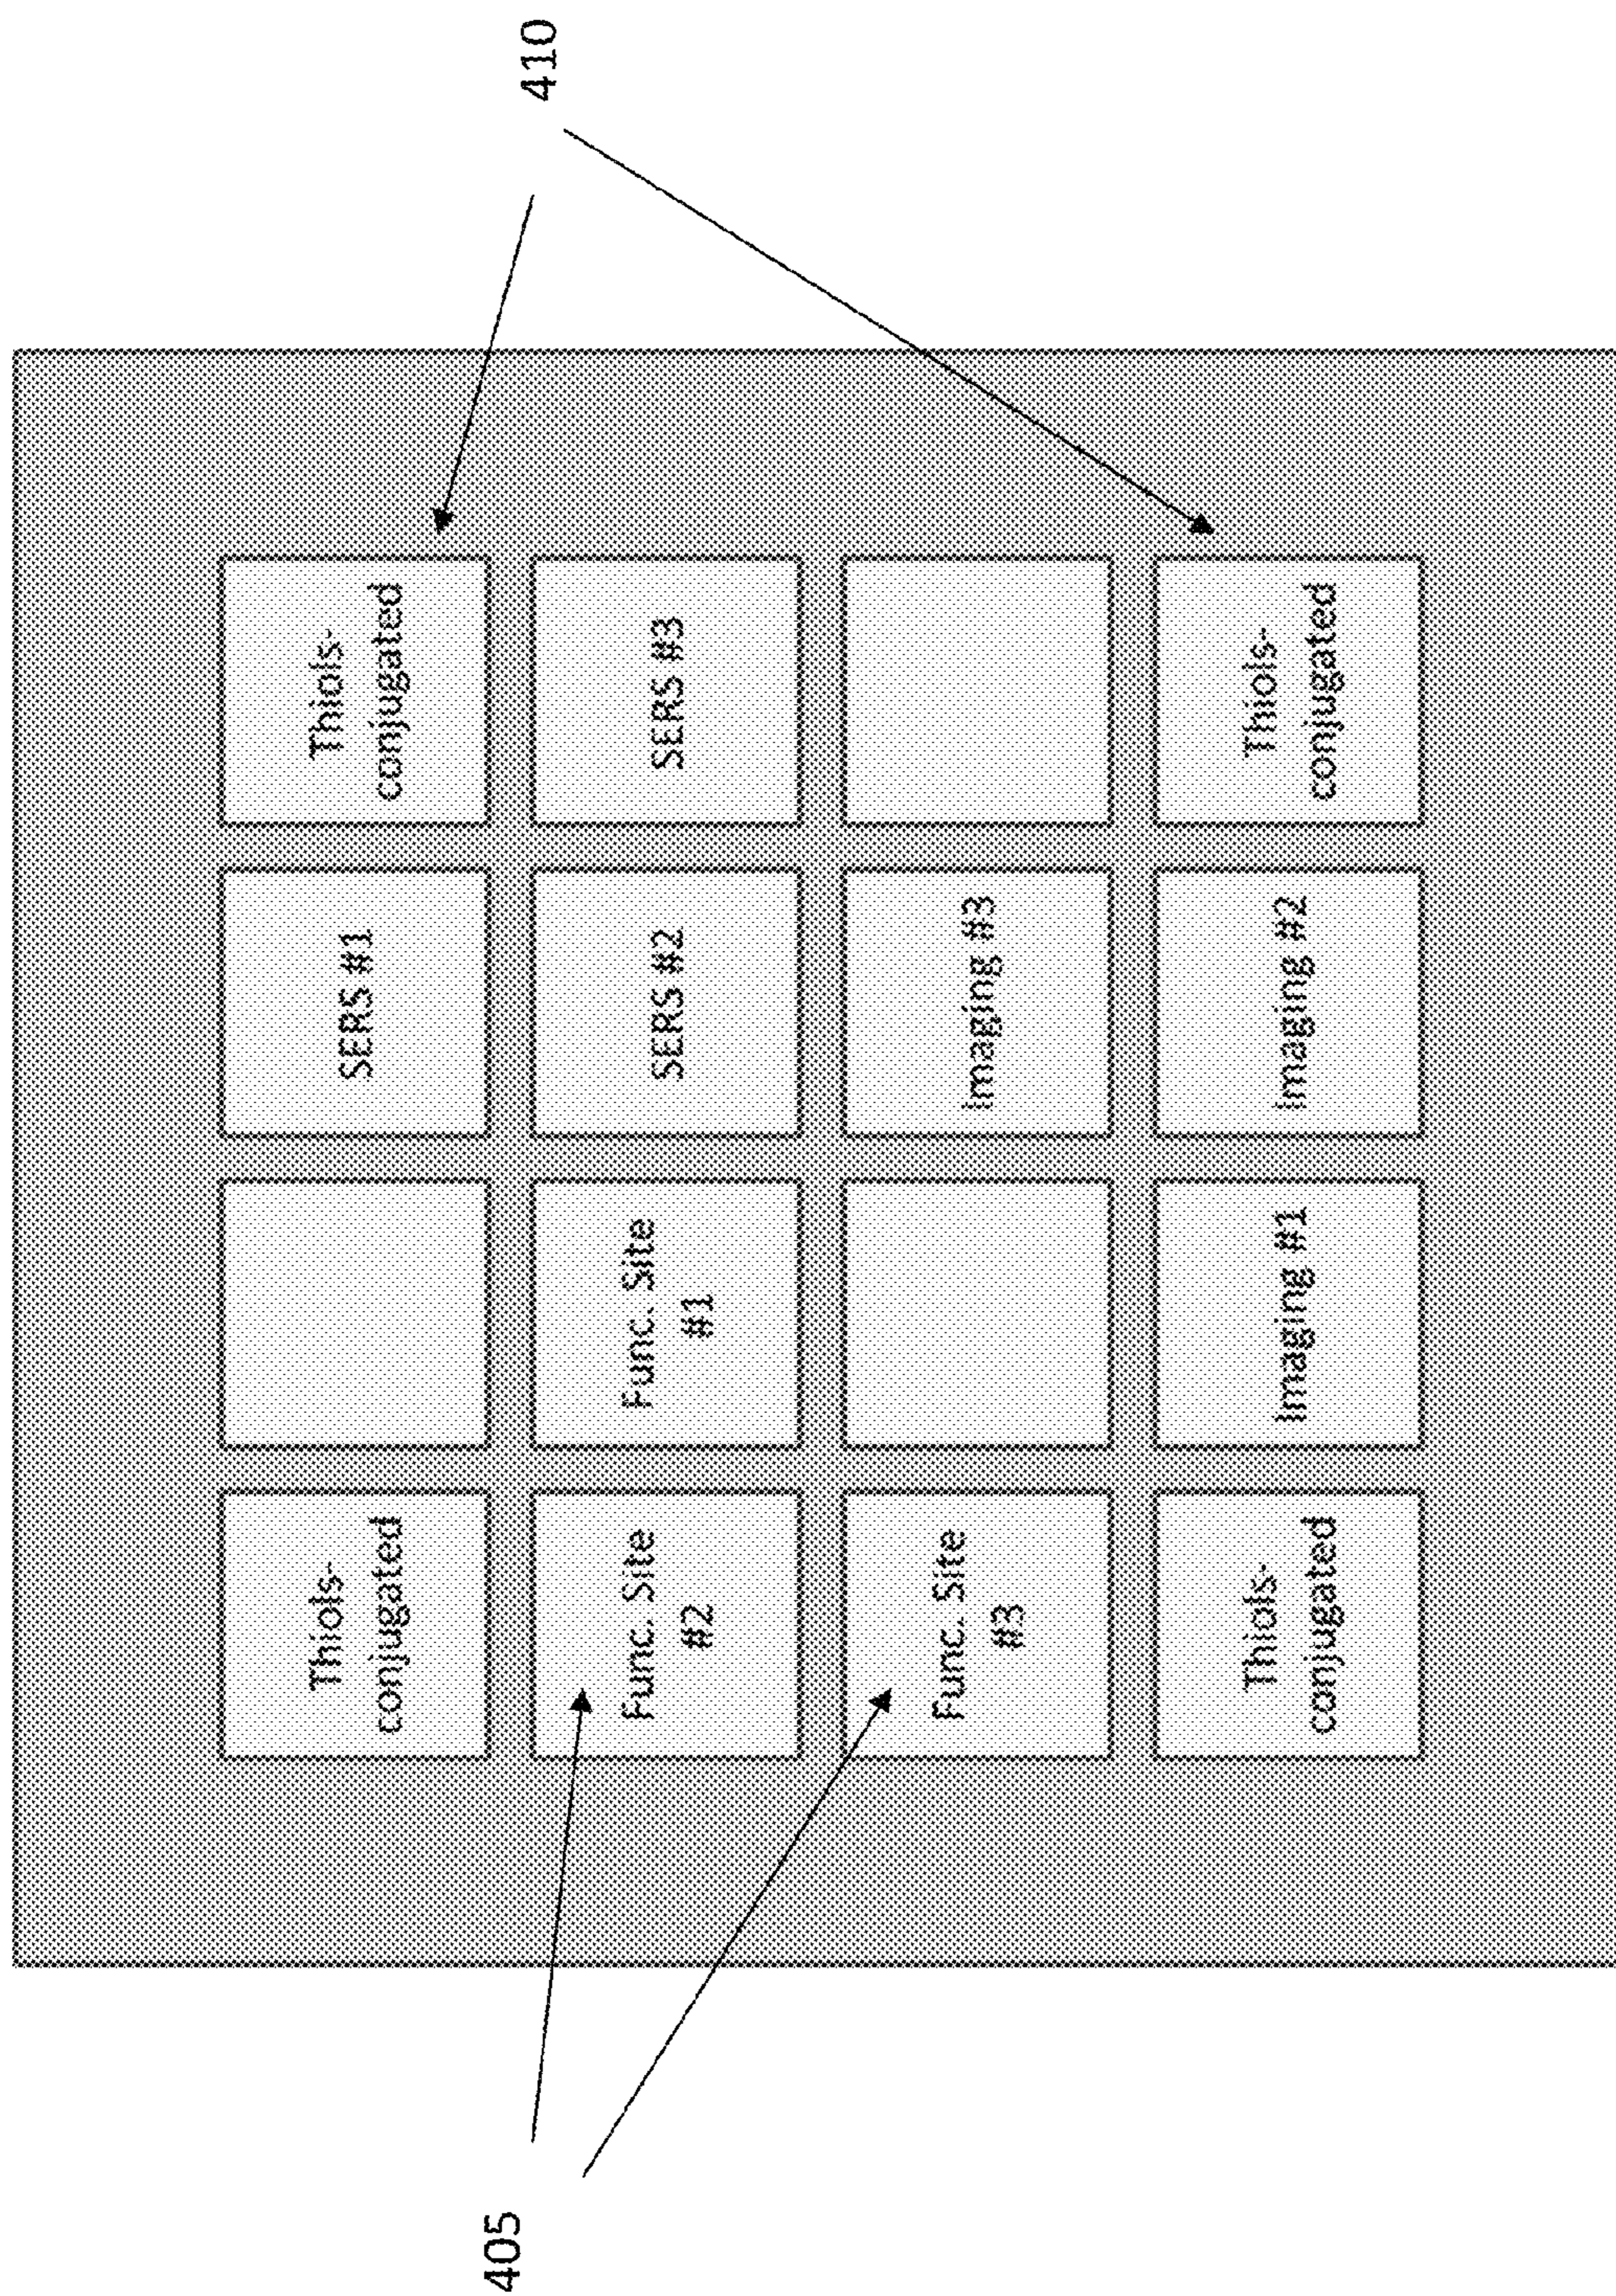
410

| Thiols-conjugated | SERS #3 | | Thiols-conjugated |
|---|---|---|---|
| SERS #1 | SERS #2 | Imaging #3 | Imaging #2 |
| | Func. Site #1 | | Imaging #1 |
| Thiols-conjugated | Func. Site #2 | Func. Site #3 | Thiols-conjugated |

405